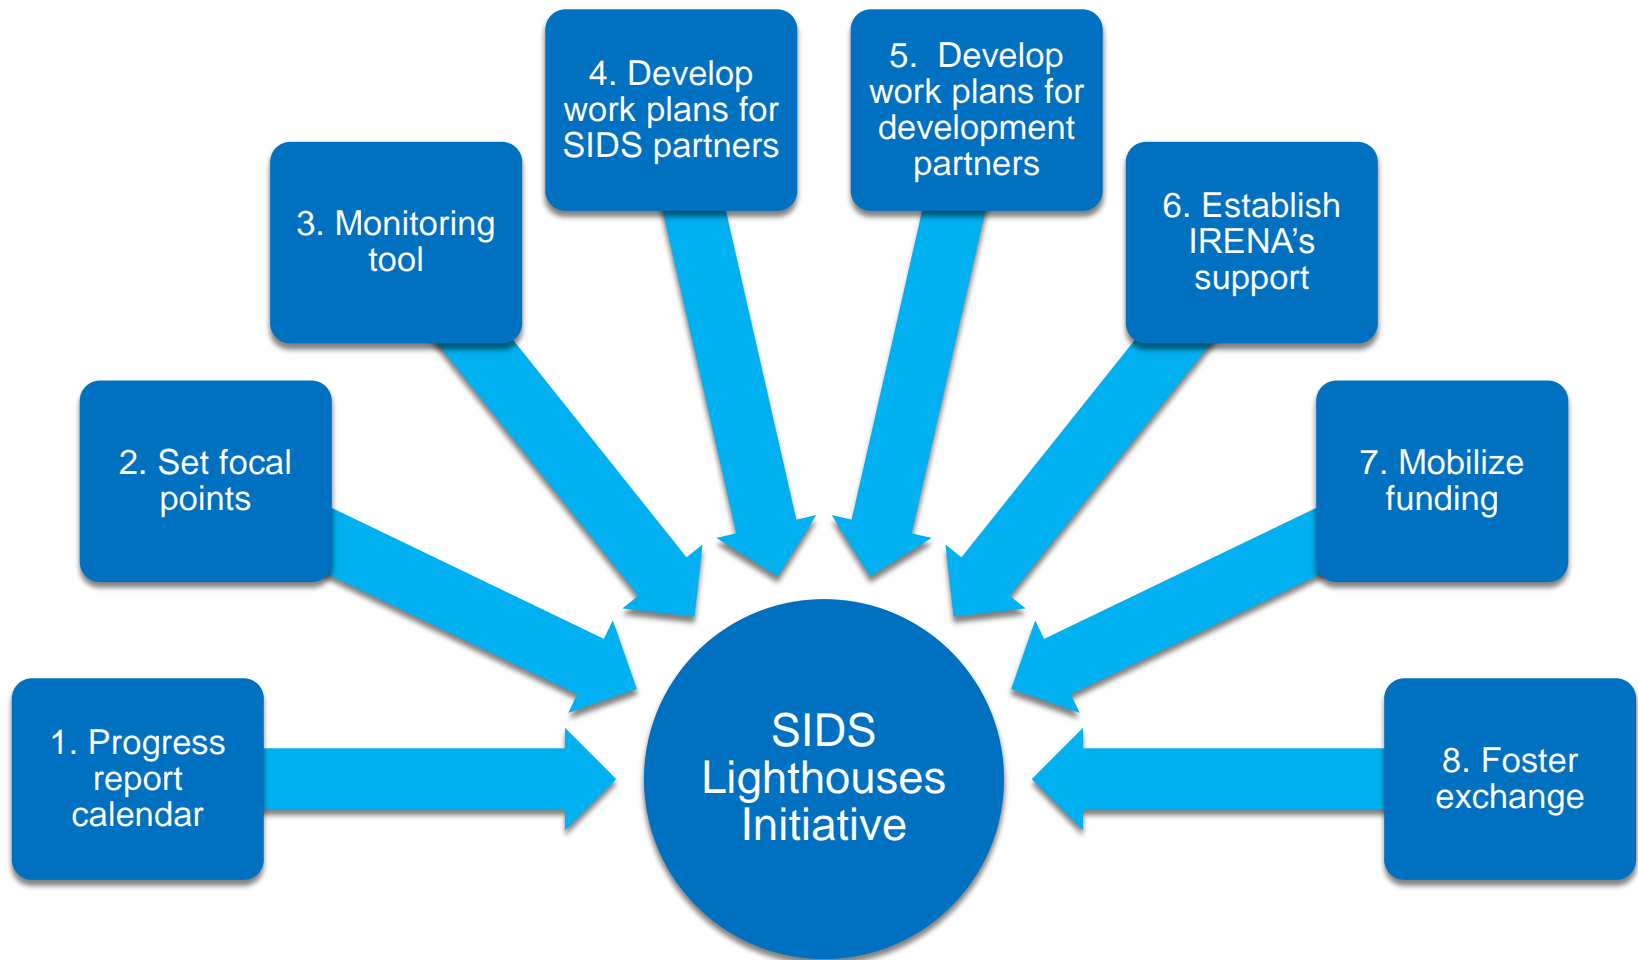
1. Progress report calendar

2. Set focal points

3. Monitoring tool

4. Develop work plans for SIDS partners

5. Develop work plans for development partners

6. Establish IRENA's support

7. Mobilize funding

8. Foster exchange

SIDS Lighthouses Initiative